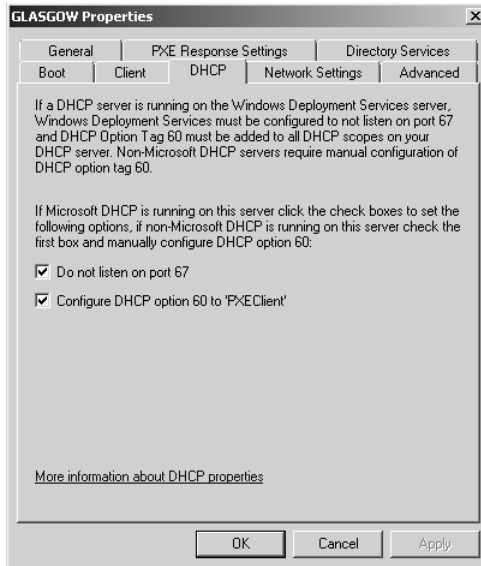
GLASGOW Properties

X

General | PXE Response Settings | Directory Services
Boot | Client | DHCP | Network Settings | Advanced

If a DHCP server is running on the Windows Deployment Services server, Windows Deployment Services must be configured to not listen on port 67 and DHCP Option Tag 60 must be added to all DHCP scopes on your DHCP server. Non-Microsoft DHCP servers require manual configuration of DHCP option tag 60.

If Microsoft DHCP is running on this server click the check boxes to set the following options, if non-Microsoft DHCP is running on this server check the first box and manually configure DHCP option 60:

☑ Do not listen on port 67

☑ Configure DHCP option 60 to 'PXEClient'

More information about DHCP properties

OK | Cancel | Apply